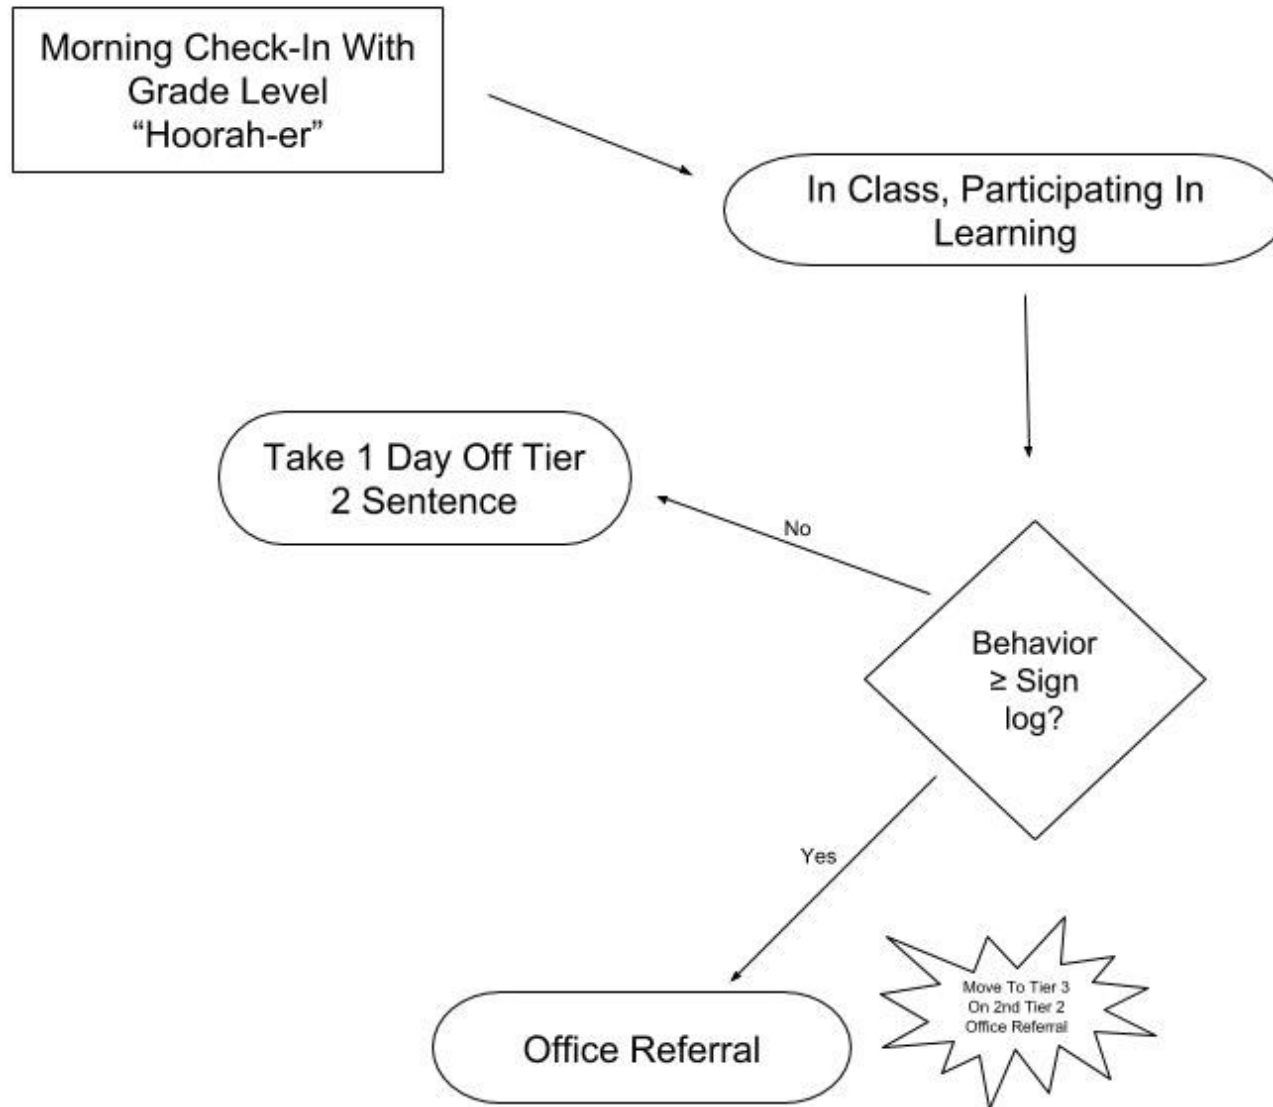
Morning Check-In With Grade Level "Hoorah-er"

In Class, Participating In Learning

Take 1 Day Off Tier 2 Sentence

No

Behavior $\geq$ Sign log?

Yes

Office Referral

Move To Tier 3 On 2nd Tier 2 Office Referral